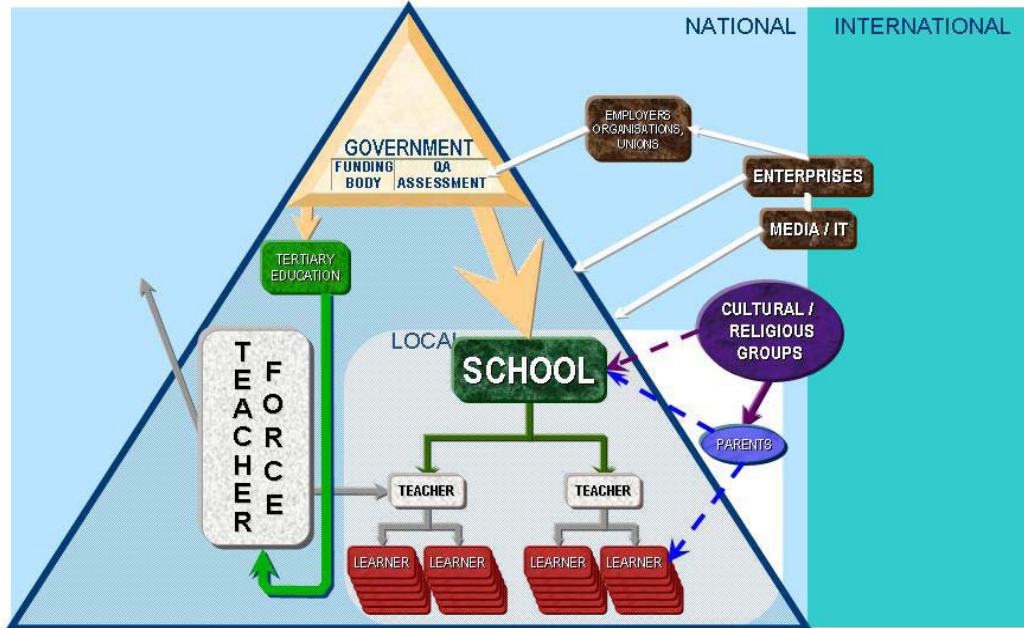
NATIONAL

INTERNATIONAL

GOVERNMENT

FUNDING BODY

QA ASSESSMENT

EMPLOYERS ORGANISATIONS, UNIONS

ENTERPRISES

MEDIA / IT

TERTIARY EDUCATION

CULTURAL / RELIGIOUS GROUPS

LOCAL

SCHOOL

TEACHER FORCE

PARENTS

TEACHER

TEACHER

LEARNER

LEARNER

LEARNER

LEARNER